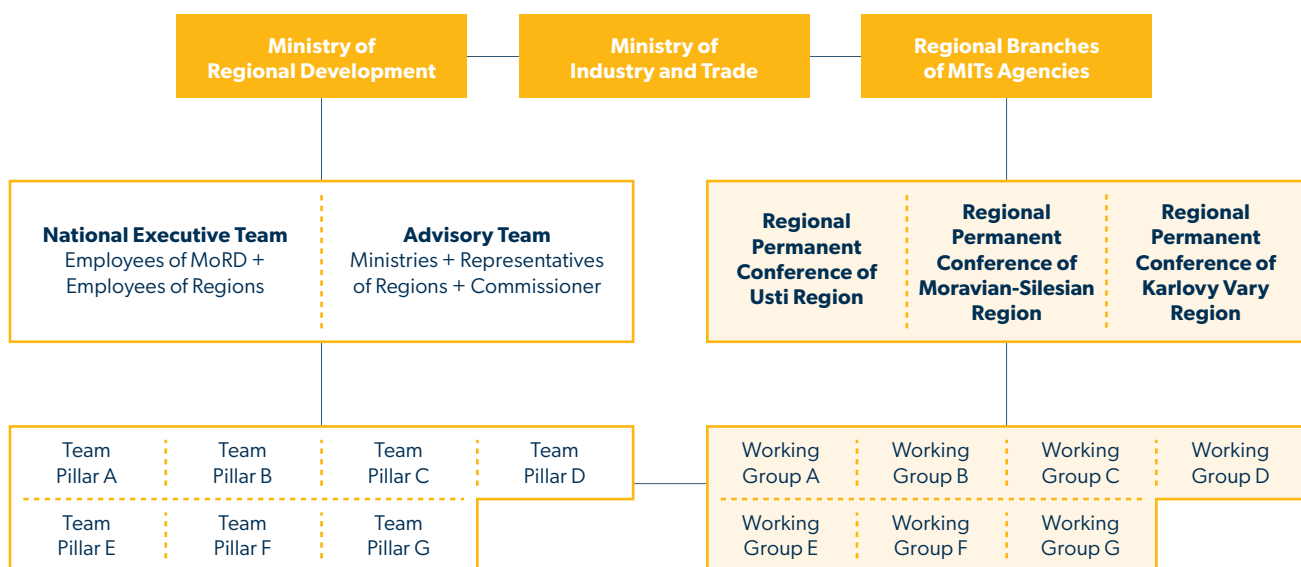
Ministry of Regional Development

Ministry of Industry and Trade

Regional Branches of MITs Agencies

National Executive Team
Employees of MoRD + Employees of Regions

Advisory Team
Ministries + Representatives of Regions + Commissioner

Regional Permanent Conference of Usti Region

Regional Permanent Conference of Moravian-Silesian Region

Regional Permanent Conference of Karlovy Vary Region

Team Pillar A

Team Pillar B

Team Pillar C

Team Pillar D

Team Pillar E

Team Pillar F

Team Pillar G

Working Group A

Working Group B

Working Group C

Working Group D

Working Group E

Working Group F

Working Group G